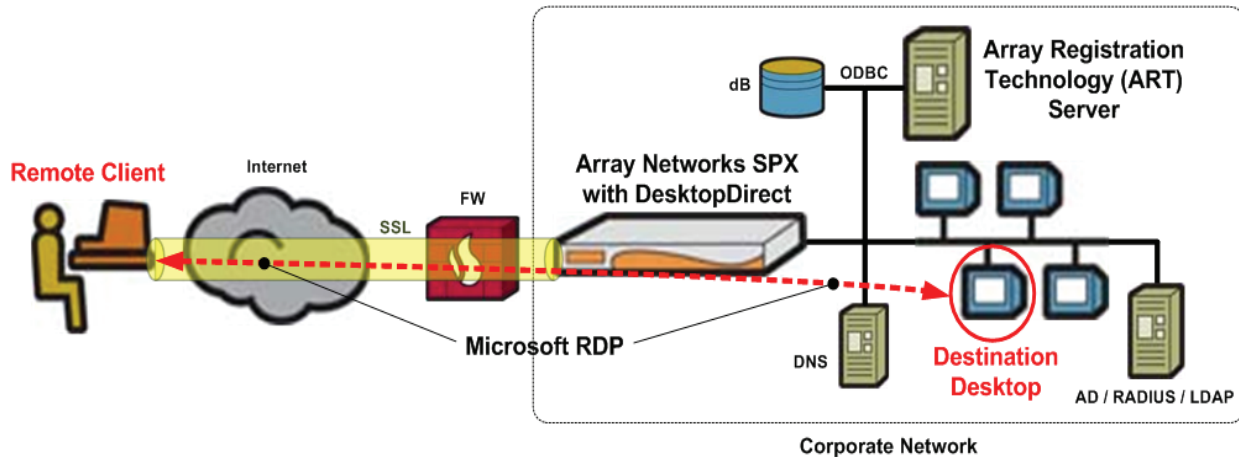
dB

ODBC

Array Registration Technology (ART) Server

Remote Client

Internet

Array Networks SPX with DesktopDirect

FW

SSL

Microsoft RDP

DNS

Destination Desktop

AD / RADIUS / LDAP

Corporate Network